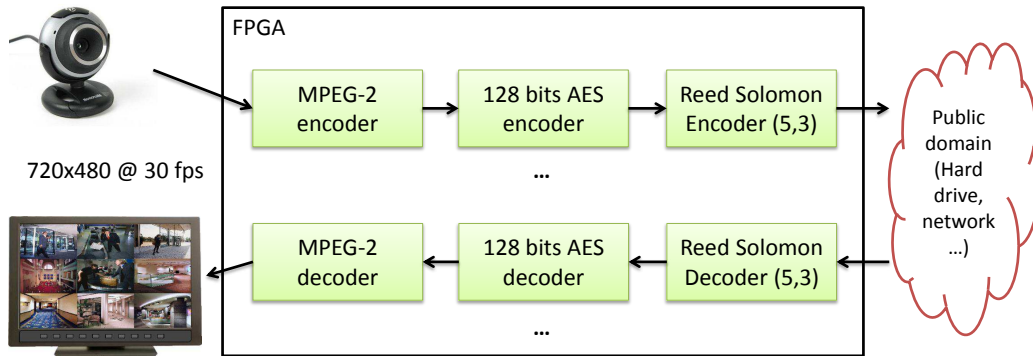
FPGA

MPEG-2 encoder

128 bits AES encoder

Reed Solomon Encoder (5,3)

...

Public domain (Hard drive, network ...)

720x480 @ 30 fps

MPEG-2 decoder

128 bits AES decoder

Reed Solomon Decoder (5,3)

...